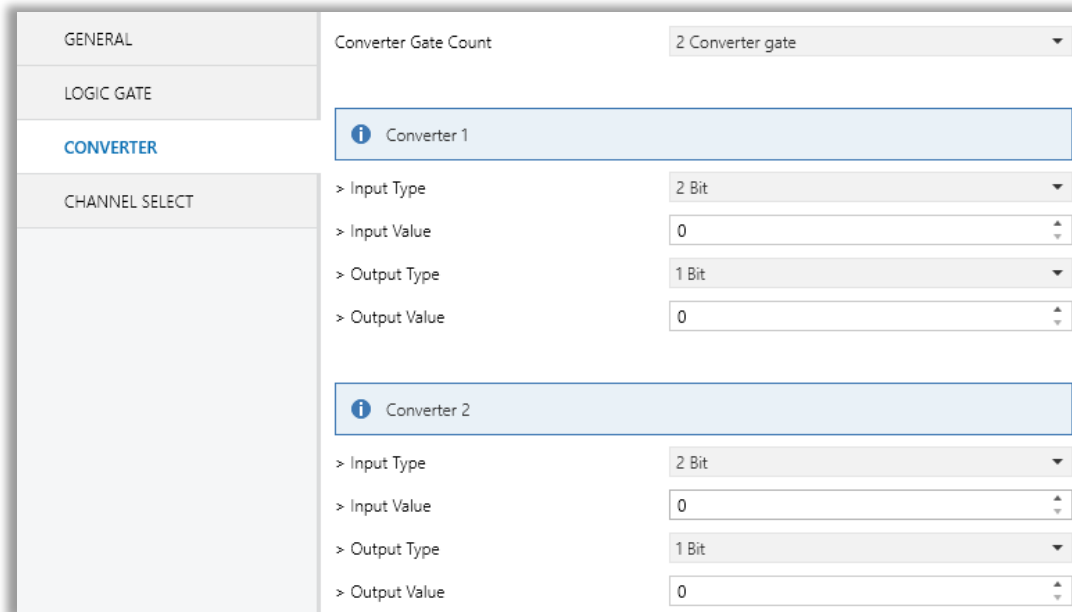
GENERAL

LOGIC GATE

CONVERTER

CHANNEL SELECT

Converter Gate Count | 2 Converter gate

Converter 1

> Input Type | 2 Bit

> Input Value | 0

> Output Type | 1 Bit

> Output Value | 0

Converter 2

> Input Type | 2 Bit

> Input Value | 0

> Output Type | 1 Bit

> Output Value | 0